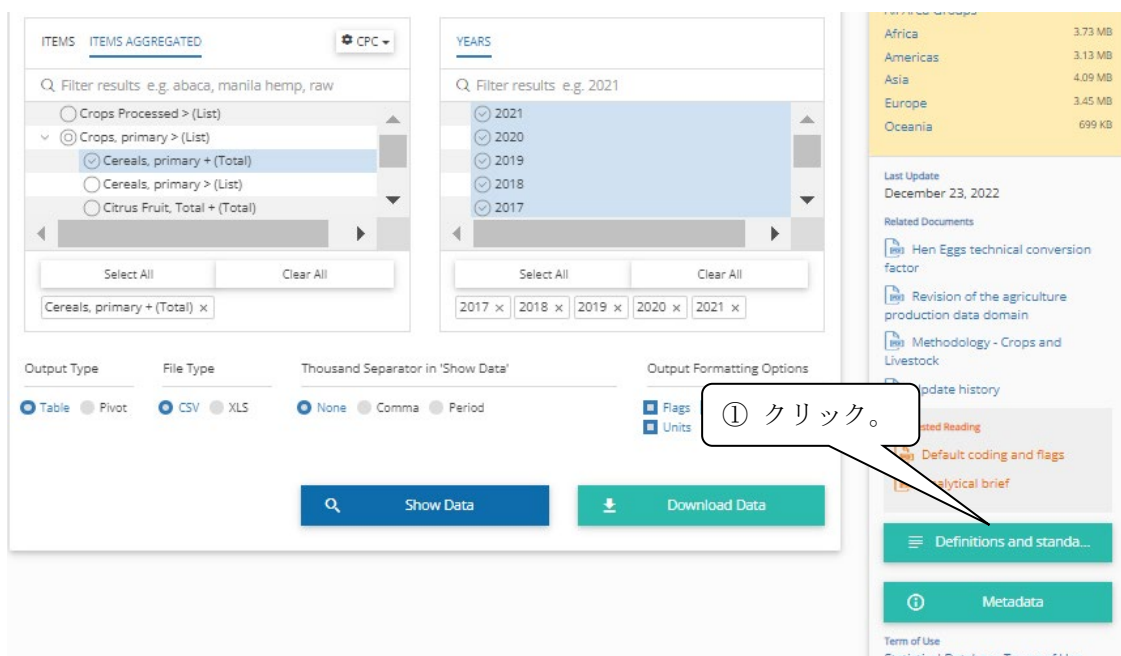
ITEMS ITEMS AGGREGATED

CPC

Filter results e.g. abaca, manila hemp, raw

Crops Processed > (List)

Crops, primary > (List)

Cereals, primary + (Total)

Cereals, primary > (List)

Citrus Fruit, Total + (Total)

Select All

Clear All

Cereals, primary + (Total) ×

YEARS

Filter results e.g. 2021

2021

2020

2019

2018

2017

Select All

Clear All

2017 × 2018 × 2019 × 2020 × 2021 ×

Output Type

Table Pivot

File Type

CSV XLS

Thousand Separator in 'Show Data'

None Comma Period

Output Formatting Options

Flags

Units

Show Data

Download Data

Africa 3.73 MB

Americas 3.13 MB

Asia 4.09 MB

Europe 3.45 MB

Oceania 699 KB

Last Update

December 23, 2022

Related Documents

Hen Eggs technical conversion factor

Revision of the agriculture production data domain

Methodology - Crops and Livestock

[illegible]pdate history

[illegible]sted Reading

Default coding and flags

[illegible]alytical brief

① クリック。

Definitions and standa...

Metadata

Term of Use